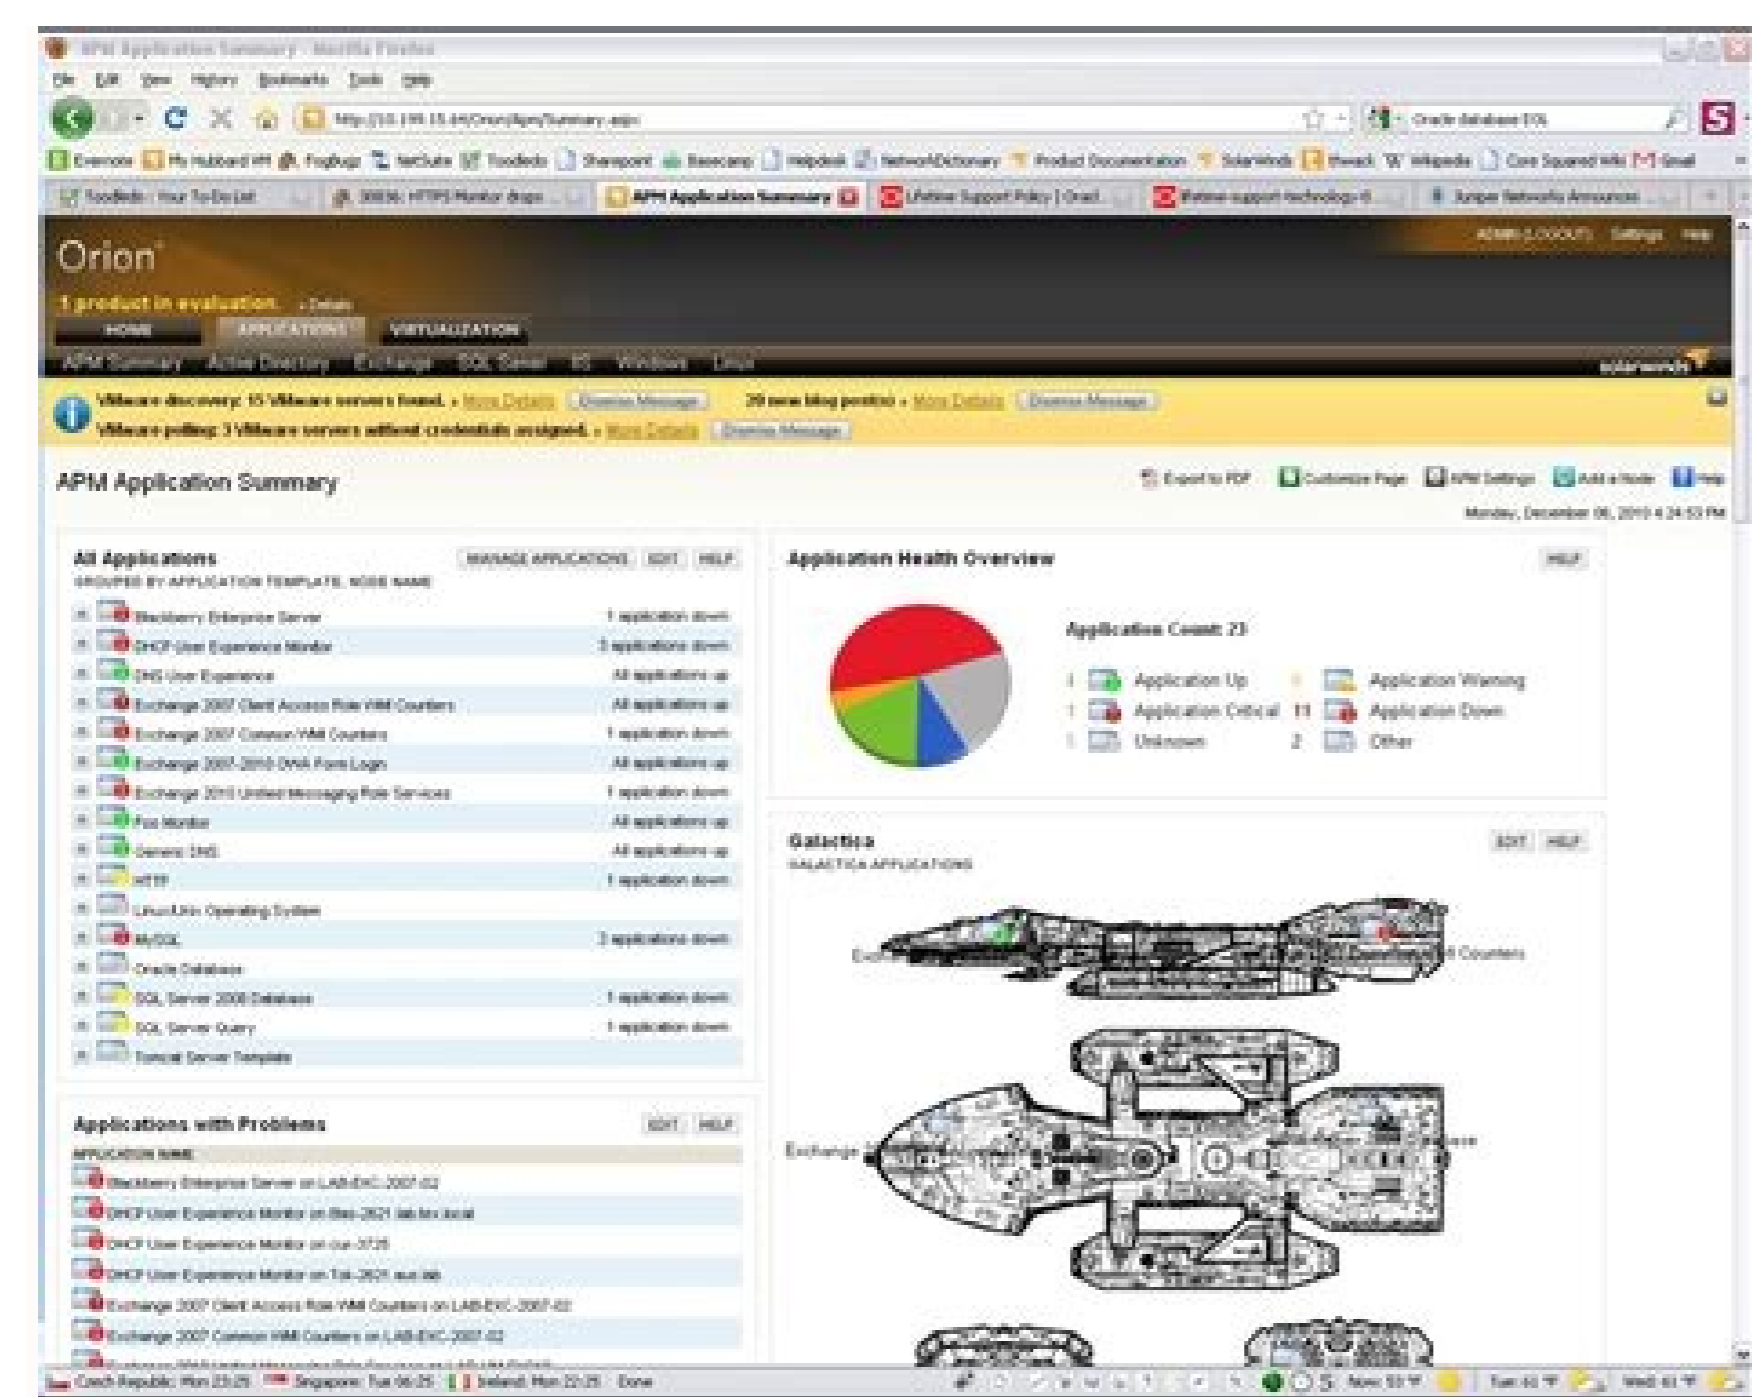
APM Application Summary - Mozilla Firefox

File Edit View History Bookmarks Tools Help

http://10.199.15.4/Orion/Apm/Summary.aspx

Oracle database SQL

Evernote My Hubbard Wi Fogbugz NetSuite Toodledo Sharepoint Basecamp Helpdesk NetworkDictionary Product Documentation SolarWinds thwack Wikipedia Core Squared Wiki Gmail

Toodledo : Your To-Do List | 30836: HTTPS Monitor Bugs ... | APM Application Summary | Lifetime Support Policy | Oracl... | Lifetime support technology ... | Juniper Networks Announces ...

Orion

ADMIN (LOGOUT) Settings Help

1 product in evaluation. » Details

HOME APPLICATIONS VIRTUALIZATION

APM Summary Active Directory Exchange SQL Server IIS Windows Linux

solarwinds

VMware discovery: 15 VMware servers found. » More Details Dismiss Message 39 new blog post(s) » More Details Dismiss Message
VMware polling: 3 VMware servers without credentials assigned. » More Details Dismiss Message

APM Application Summary

Export to PDF Customize Page APM Settings Add a Node Help

Monday, December 06, 2010 4:24:53 PM

All Applications MANAGE APPLICATIONS EDIT HELP
GROUPED BY APPLICATION TEMPLATE, NODE NAME

| | |
|---|---|
| Blackberry Enterprise Server | 1 application down |
| DHCP User Experience Monitor | 3 applications down |
| DNS User Experience | All applications up |
| Exchange 2007 Client Access Role WMI Counters | All applications up |
| Exchange 2007 Common WMI Counters | 1 application down |
| Exchange 2007-2010 OWA Form Login | All applications up |
| Exchange 2010 Unified Messaging Role Services | 1 application down |
| Fox Monitor | All applications up |
| Generic DNS | All applications up |
| HTTP | 1 application down |
| Linux/Unix Operating System | |
| MySQL | 2 applications down |
| Oracle Database | |
| SQL Server 2008 Database | 1 application down |
| SQL Server Query | 1 application down |
| Tomcat Server Template | |

Application Health Overview HELP

Application Count: 23

1 Application Up 0 Application Warning
1 Application Critical 11 Application Down
1 Unknown 2 Other

Galactica EDIT HELP
GALACTICA APPLICATIONS

Exchange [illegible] Counters

Exchange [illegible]

Applications with Problems EDIT HELP
APPLICATION NAME

Blackberry Enterprise Server on LAB-EXC-2007-02
DHCP User Experience Monitor on Bas-2621 lab.local
DHCP User Experience Monitor on cur-3725
DHCP User Experience Monitor on Tol-2621 .aus.lab
Exchange 2007 Client Access Role WMI Counters on LAB-EXC-2007-02
Exchange 2007 Common WMI Counters on LAB-EXC-2007-02

Czech Republic: Mon 23:25 Singapore: Tue 06:25 Ireland: Mon 22:25 Done